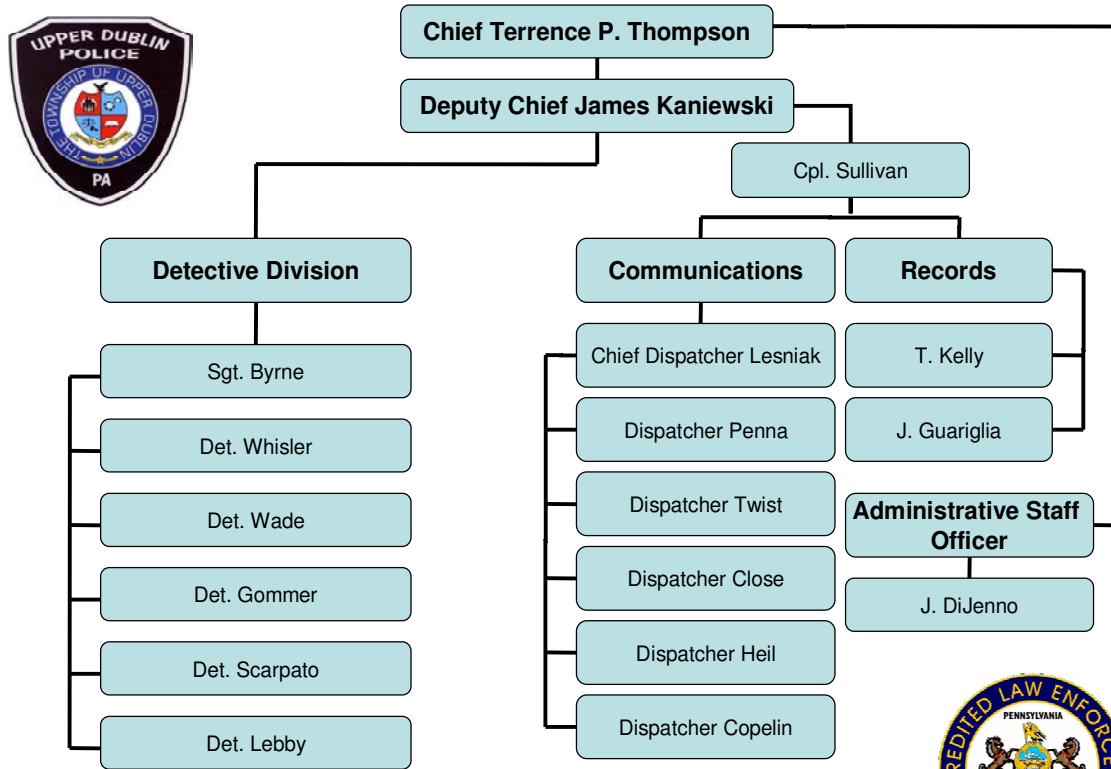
UPPER DUBLIN POLICE
THE TOWNSHIP OF UPPER DUBLIN
PA

Chief Terrence P. Thompson

Deputy Chief James Kaniewski

Cpl. Sullivan

Detective Division

Sgt. Byrne

Det. Whisler

Det. Wade

Det. Gommer

Det. Scarpato

Det. Lebby

Communications

Chief Dispatcher Lesniak

Dispatcher Penna

Dispatcher Twist

Dispatcher Close

Dispatcher Heil

Dispatcher Copelin

Records

T. Kelly

J. Guariglia

Administrative Staff Officer

J. DiJenno

REDITED LAW ENFORC
PENNSYLVANIA